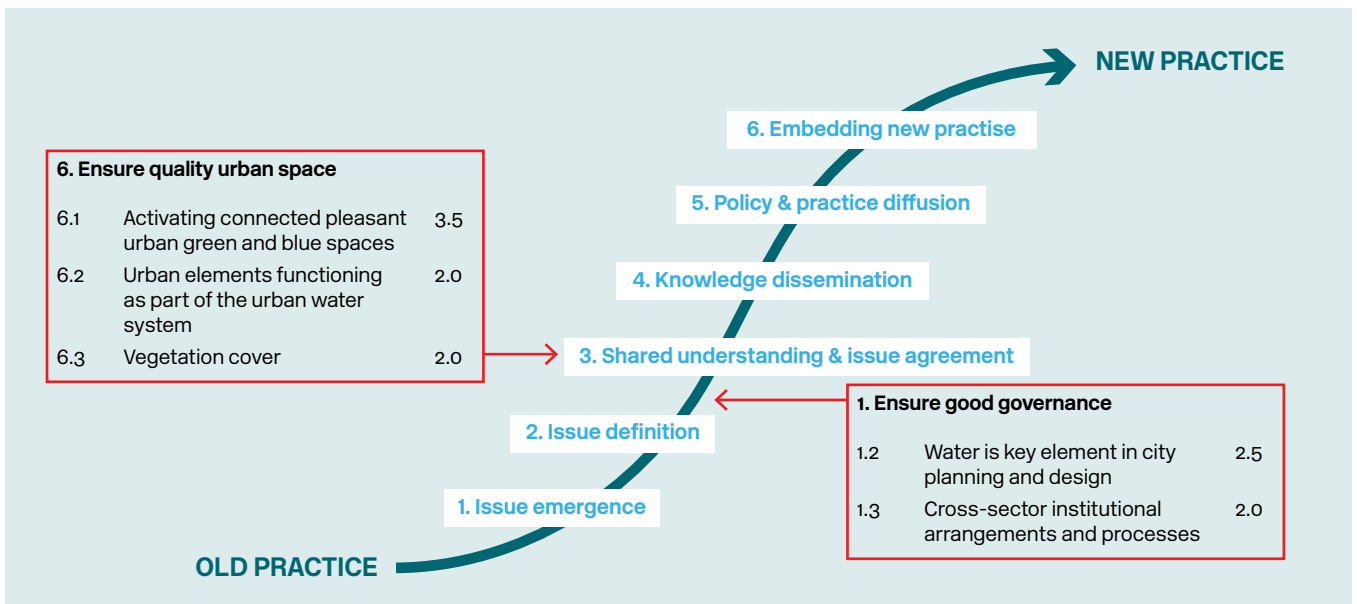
NEW PRACTICE

6. Embedding new practise

5. Policy & practice diffusion

4. Knowledge dissemination

3. Shared understanding & issue agreement

2. Issue definition

1. Issue emergence

OLD PRACTICE

6. Ensure quality urban space

| | | |
|---|---|---|
| 6.1 | Activating connected pleasant urban green and blue spaces | 3.5 |
| 6.2 | Urban elements functioning as part of the urban water system | 2.0 |
| 6.3 | Vegetation cover | 2.0 |

1. Ensure good governance

| | | |
|---|---|---|
| 1.2 | Water is key element in city planning and design | 2.5 |
| 1.3 | Cross-sector institutional arrangements and processes | 2.0 |